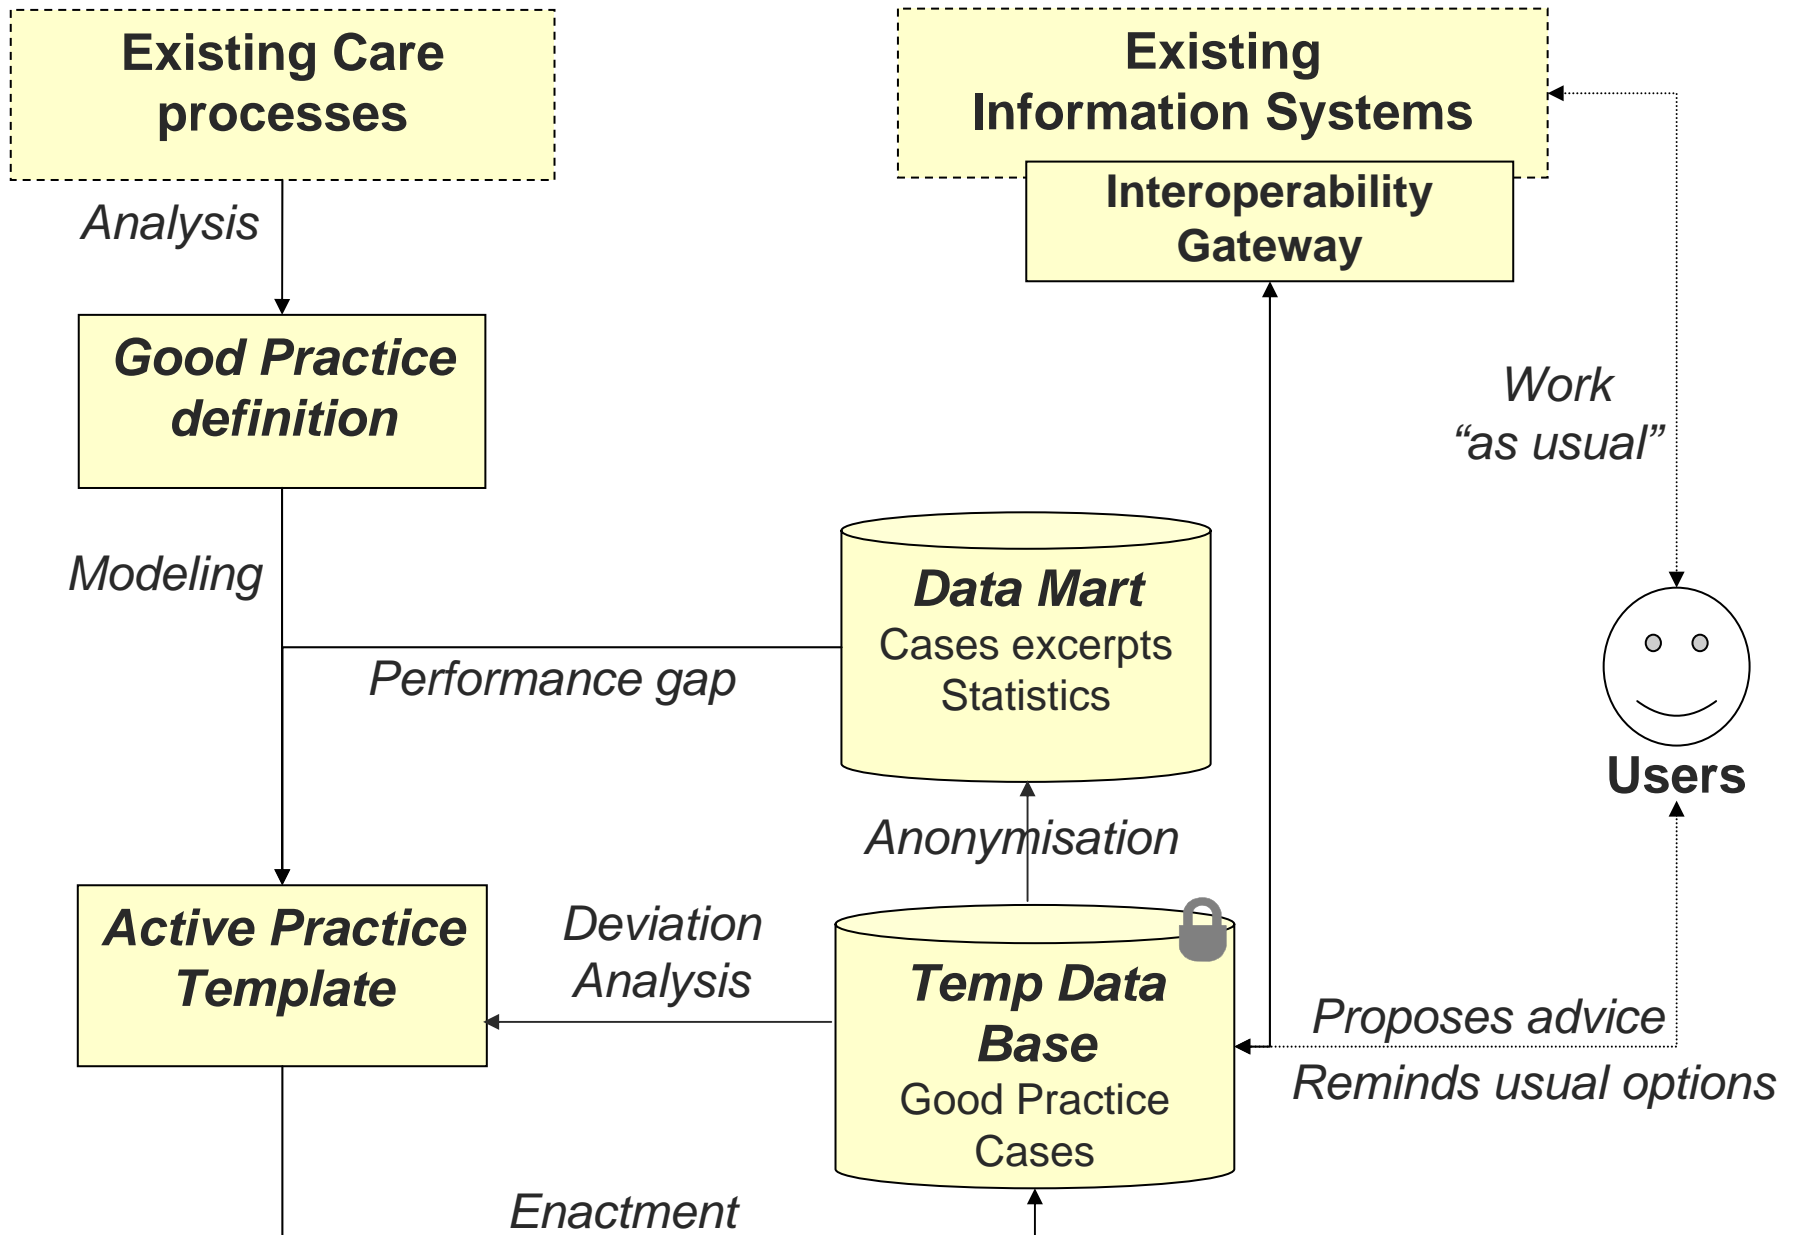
Existing Care processes

Existing Information Systems

Interoperability Gateway

Analysis

Good Practice definition

Work "as usual"

Modeling

Data Mart
Cases excerpts
Statistics

Performance gap

Users

Anonymisation

Active Practice Template

Deviation Analysis

Temp Data Base
Good Practice Cases

Proposes advice

Reminds usual options

Enactment